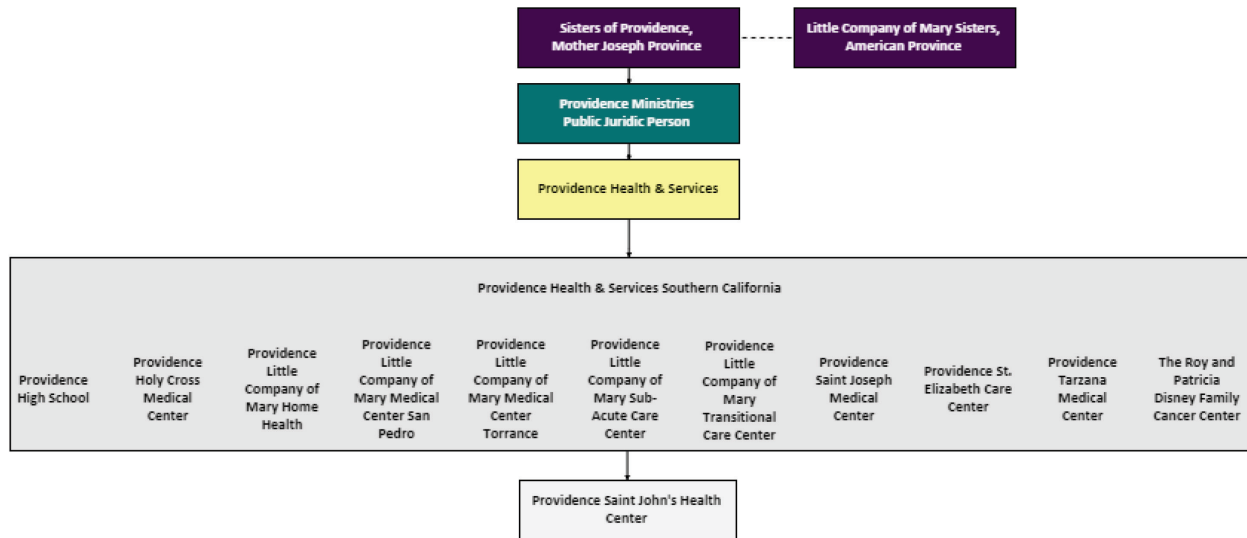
Sisters of Providence, Mother Joseph Province

Little Company of Mary Sisters, American Province

Providence Ministries Public Juridic Person

Providence Health & Services

Providence Health & Services Southern California

Providence High School

Providence Holy Cross Medical Center

Providence Little Company of Mary Home Health

Providence Little Company of Mary Medical Center San Pedro

Providence Little Company of Mary Medical Center Torrance

Providence Little Company of Mary Sub-Acute Care Center

Providence Little Company of Mary Transitional Care Center

Providence Saint Joseph Medical Center

Providence St. Elizabeth Care Center

Providence Tarzana Medical Center

The Roy and Patricia Disney Family Cancer Center

Providence Saint John's Health Center